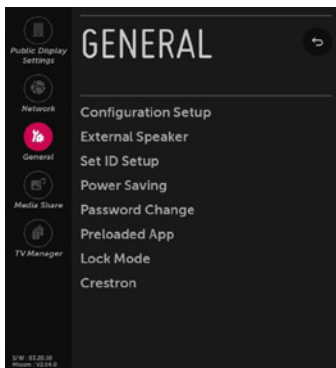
Public Display Settings

Network

General

Media Share

TV Manager

S/W : 03.20.30
Micom : V2.04.0

GENERAL

Configuration Setup
External Speaker
Set ID Setup
Power Saving
Password Change
Preloaded App
Lock Mode
Crestron